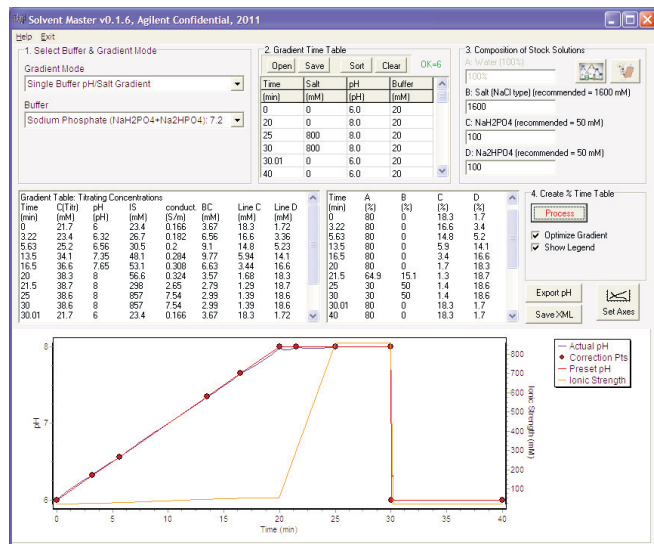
Solvent Master v0.1.6, Agilent Confidential, 2011

Help Exit

1. Select Buffer & Gradient Mode

Gradient Mode

Single Buffer pH/Salt Gradient

Buffer

Sodium Phosphate (NaH2PO4+Na2HPO4): 7.2

2. Gradient Time Table

Open Save Sort Clear OK=6

| Time (min) | Salt (mM) | pH (pH) | Buffer (mM) |
|---|---|---|---|
| 0 | 0 | 6.0 | 20 |
| 20 | 0 | 8.0 | 20 |
| 25 | 800 | 8.0 | 20 |
| 30 | 800 | 8.0 | 20 |
| 30.01 | 0 | 6.0 | 20 |
| 40 | 0 | 6.0 | 20 |

3. Composition of Stock Solutions

A: Water (100%)

100%

B: Salt (NaCl type) (recommended = 1600 mM)

1600

C: NaH2PO4 (recommended = 50 mM)

100

D: Na2HPO4 (recommended = 50 mM)

100

Gradient Table: Titrating Concentrations

| Time (min) | C(Titr) (mM) | pH (pH) | IS (mM) | conduct. (S/m) | BC (mM) | Line C (mM) | Line D (mM) |
|---|---|---|---|---|---|---|---|
| 0 | 21.7 | 6 | 23.4 | 0.166 | 3.67 | 18.3 | 1.72 |
| 3.22 | 23.4 | 6.32 | 26.7 | 0.182 | 6.56 | 16.6 | 3.36 |
| 5.63 | 25.2 | 6.56 | 30.5 | 0.2 | 9.1 | 14.8 | 5.23 |
| 13.5 | 34.1 | 7.35 | 48.1 | 0.284 | 9.77 | 5.94 | 14.1 |
| 16.5 | 36.6 | 7.65 | 53.1 | 0.308 | 6.63 | 3.44 | 16.6 |
| 20 | 38.3 | 8 | 56.6 | 0.324 | 3.57 | 1.68 | 18.3 |
| 21.5 | 38.7 | 8 | 298 | 2.65 | 2.79 | 1.29 | 18.7 |
| 25 | 38.6 | 8 | 857 | 7.54 | 2.99 | 1.39 | 18.6 |
| 30 | 38.6 | 8 | 857 | 7.54 | 2.99 | 1.39 | 18.6 |
| 30.01 | 21.7 | 6 | 23.4 | 0.166 | 3.67 | 18.3 | 1.72 |

| Time (min) | A (%) | B (%) | C (%) | D (%) |
|---|---|---|---|---|
| 0 | 80 | 0 | 18.3 | 1.7 |
| 3.22 | 80 | 0 | 16.6 | 3.4 |
| 5.63 | 80 | 0 | 14.8 | 5.2 |
| 13.5 | 80 | 0 | 5.9 | 14.1 |
| 16.5 | 80 | 0 | 3.4 | 16.6 |
| 20 | 80 | 0 | 1.7 | 18.3 |
| 21.5 | 64.9 | 15.1 | 1.3 | 18.7 |
| 25 | 30 | 50 | 1.4 | 18.6 |
| 30 | 30 | 50 | 1.4 | 18.6 |
| 30.01 | 80 | 0 | 18.3 | 1.7 |
| 40 | 80 | 0 | 18.3 | 1.7 |

4. Create % Time Table

Process

Optimize Gradient

Show Legend

Export pH

Save XML

Set Axes

Actual pH
Correction Pts
Preset pH
Ionic Strength

8
pH
6
0 5 10 15 20 25 30 35 40
Time (min)
800 700 600 500 400 300 200 100
Ionic Strength (mM)